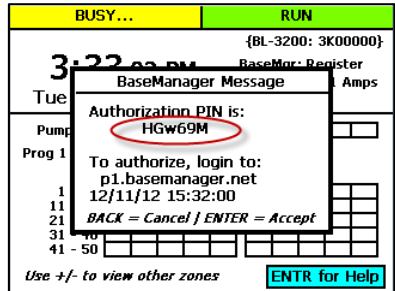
BUSY...

RUN

{BL-3200: 3K00000}

3:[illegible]

BaseMgr: Register

Tue

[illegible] Amps

Pump

Prog 1

1

11

21

31 - 40

41 - 50

BaseManager Message

Authorization PIN is:

HGw69M

To authorize, login to:

p1.basemanager.net

12/11/12 15:32:00

BACK = Cancel / ENTER = Accept

Use +/- to view other zones

ENTR for Help